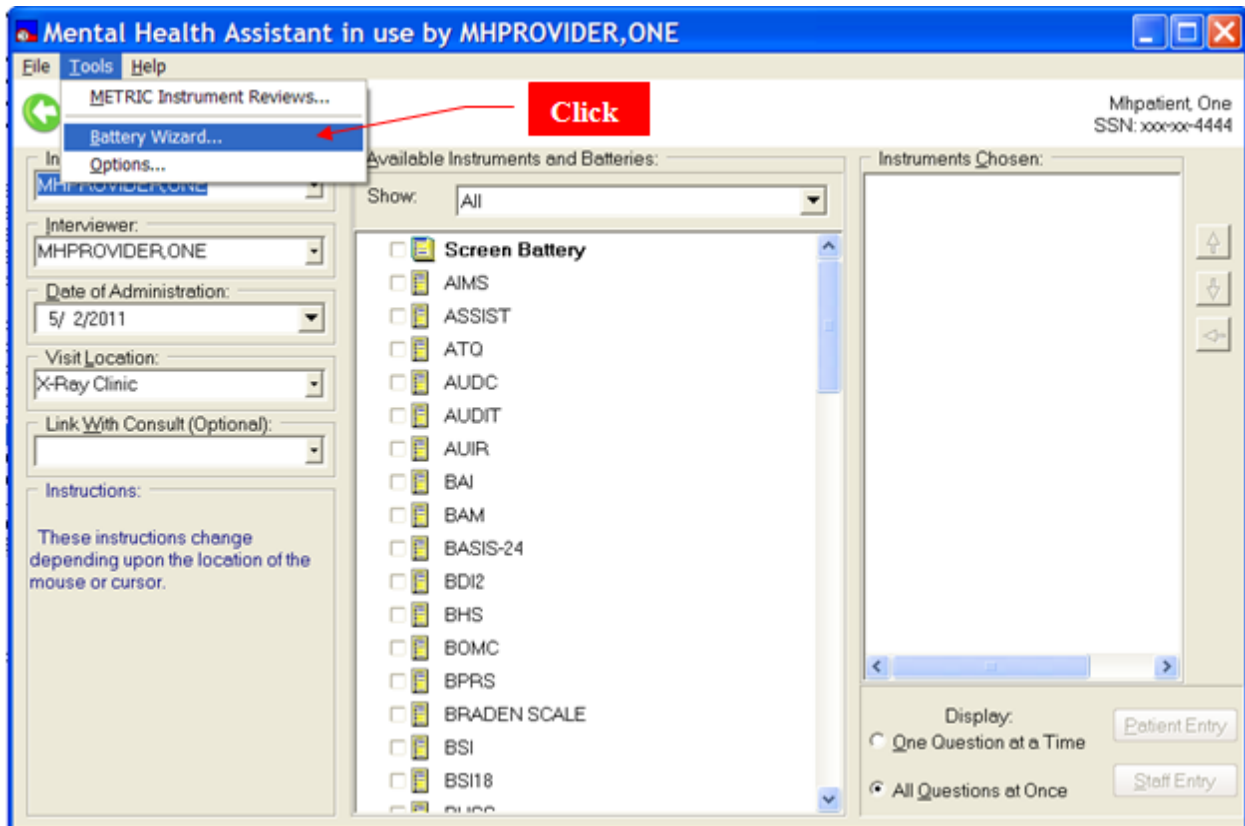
Mental Health Assistant in use by MHPROVIDER,ONE

File Tools Help

METRIC Instrument Reviews...
Battery Wizard...
Options...

Click

Mhpatient, One
SSN: xxx-xx-4444

In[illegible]
MHPROVIDER,ONE

Interviewer:
MHPROVIDER,ONE

Date of Administration:
5/ 2/2011

Visit Location:
X-Ray Clinic

Link With Consult (Optional):

Instructions:

These instructions change depending upon the location of the mouse or cursor.

Available Instruments and Batteries:

Show: All

Screen Battery
AIMS
ASSIST
ATQ
AUDC
AUDIT
AUIR
BAI
BAM
BASIS-24
BDI2
BHS
BOMC
BPRS
BRADEN SCALE
BSI
BSI18
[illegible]

Instruments Chosen:

Display:
One Question at a Time
All Questions at Once

Patient Entry
Staff Entry